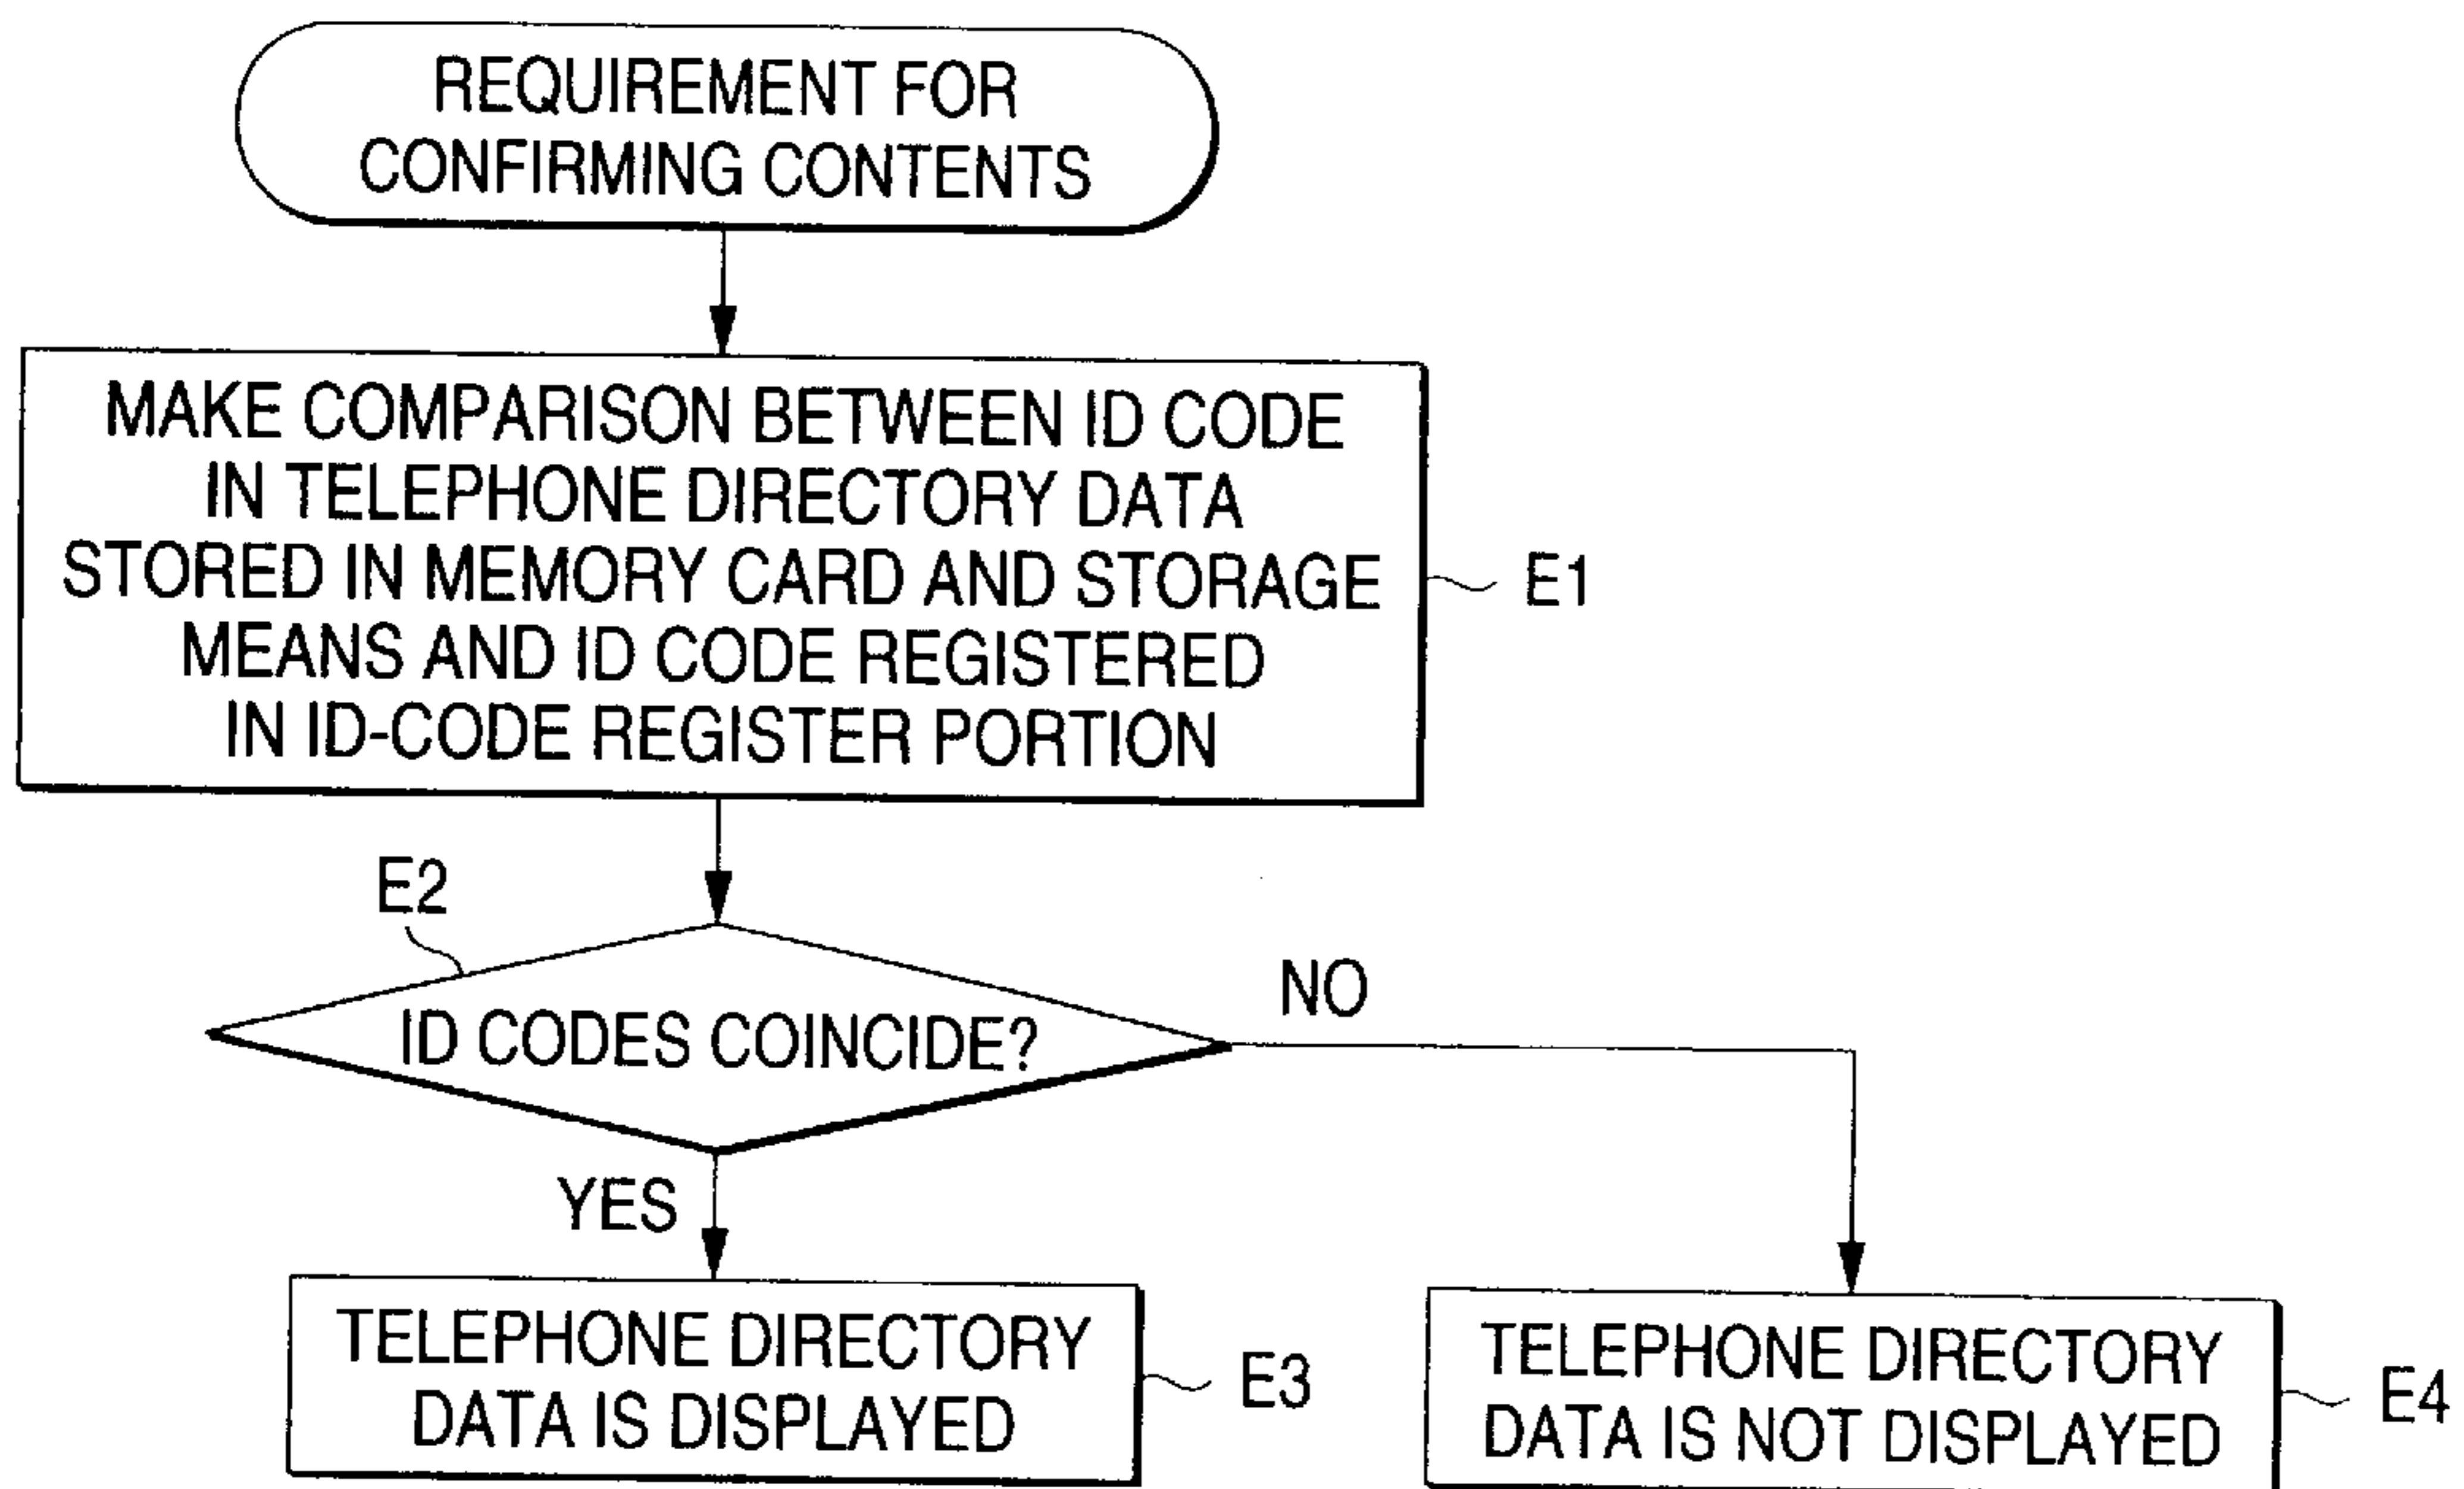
REQUIREMENT FOR CONFIRMING CONTENTS

MAKE COMPARISON BETWEEN ID CODE IN TELEPHONE DIRECTORY DATA STORED IN MEMORY CARD AND STORAGE MEANS AND ID CODE REGISTERED IN ID-CODE REGISTER PORTION

E1

E2

ID CODES COINCIDE?

NO

YES

TELEPHONE DIRECTORY DATA IS DISPLAYED

E3

TELEPHONE DIRECTORY DATA IS NOT DISPLAYED

E4